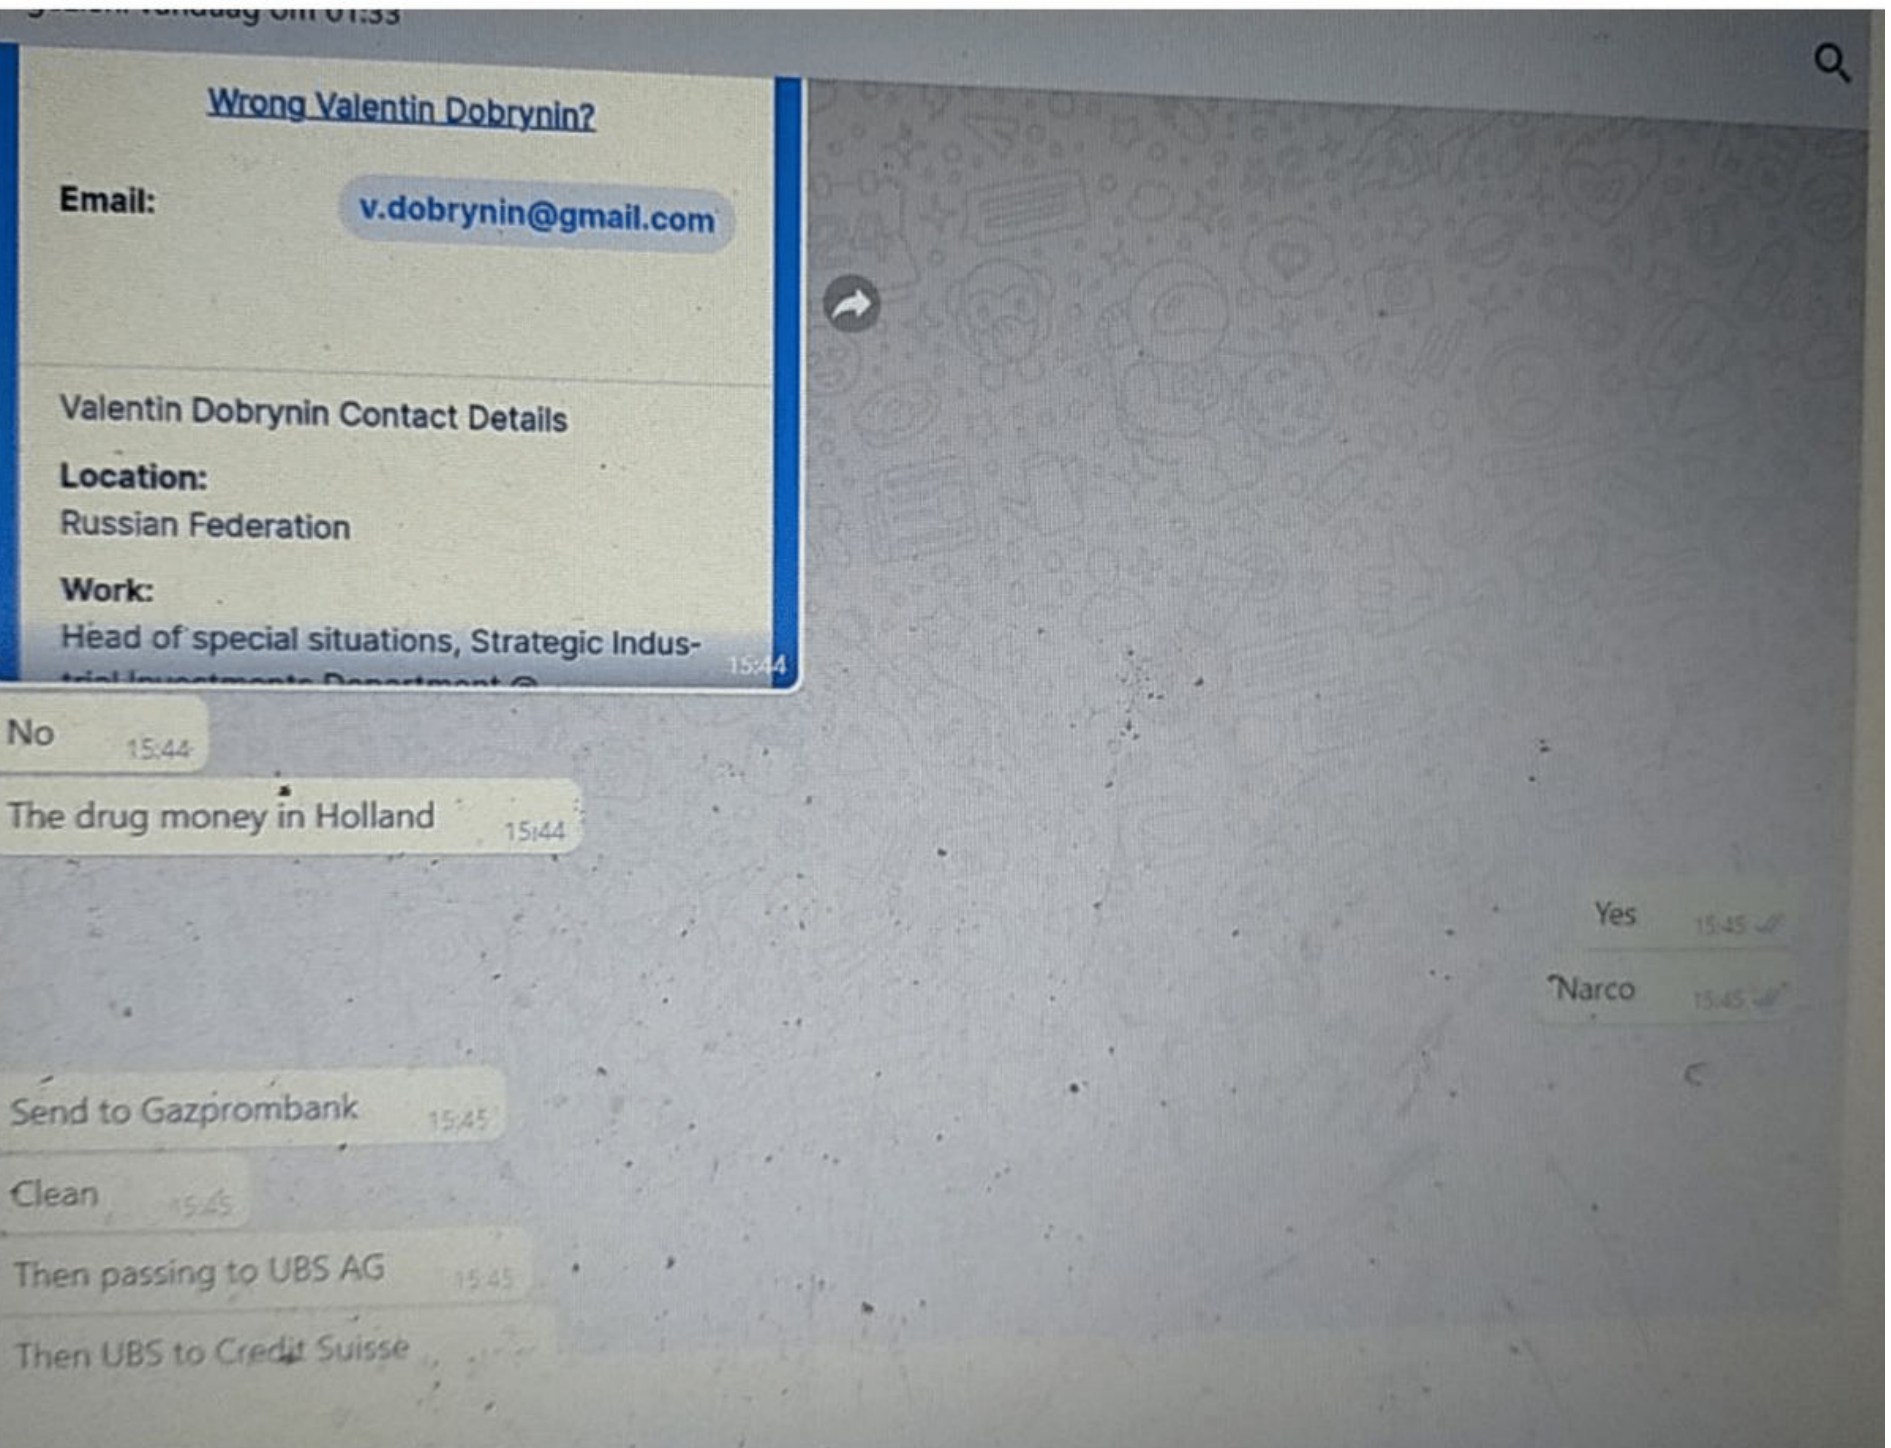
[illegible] vandaag om 01:33

Wrong Valentin Dobrynin?

Email: v.dobrynin@gmail.com

Valentin Dobrynin Contact Details

Location:
Russian Federation

Work:
Head of special situations, Strategic Indus-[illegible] 15:44

No 15:44

The drug money in Holland 15:44

Yes 15:45

Narco 15:45

Send to Gazprombank 15:45

Clean 15:45

Then passing to UBS AG 15:45

Then UBS to Credit Suisse